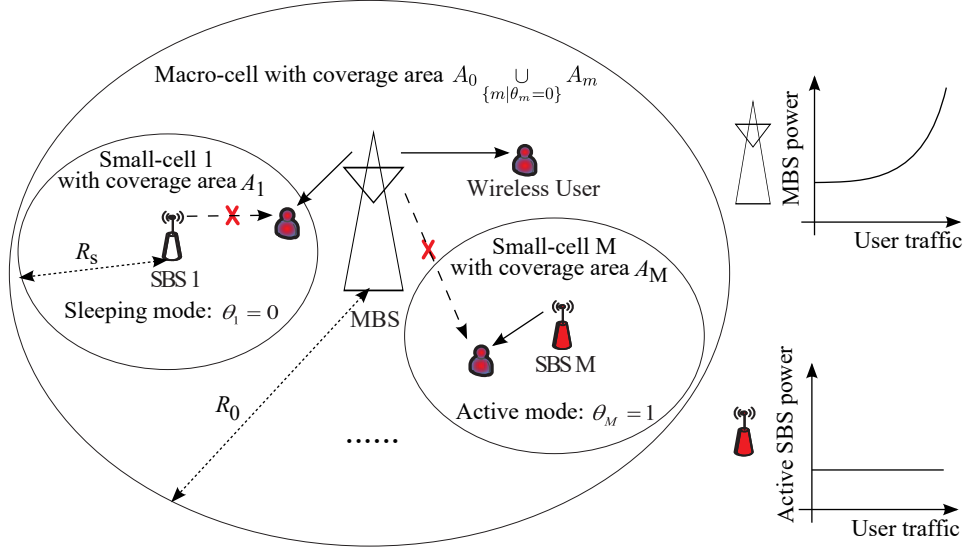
Macro-cell with coverage area $A_0 \bigcup_{\{m|\theta_m=0\}} A_m$

Small-cell 1 with coverage area $A_1$

$R_s$

SBS 1

Sleeping mode: $\theta_1 = 0$

MBS

Wireless User

Small-cell M with coverage area $A_M$

SBS M

Active mode: $\theta_M = 1$

$R_0$

......

MBS power

User traffic

Active SBS power

User traffic